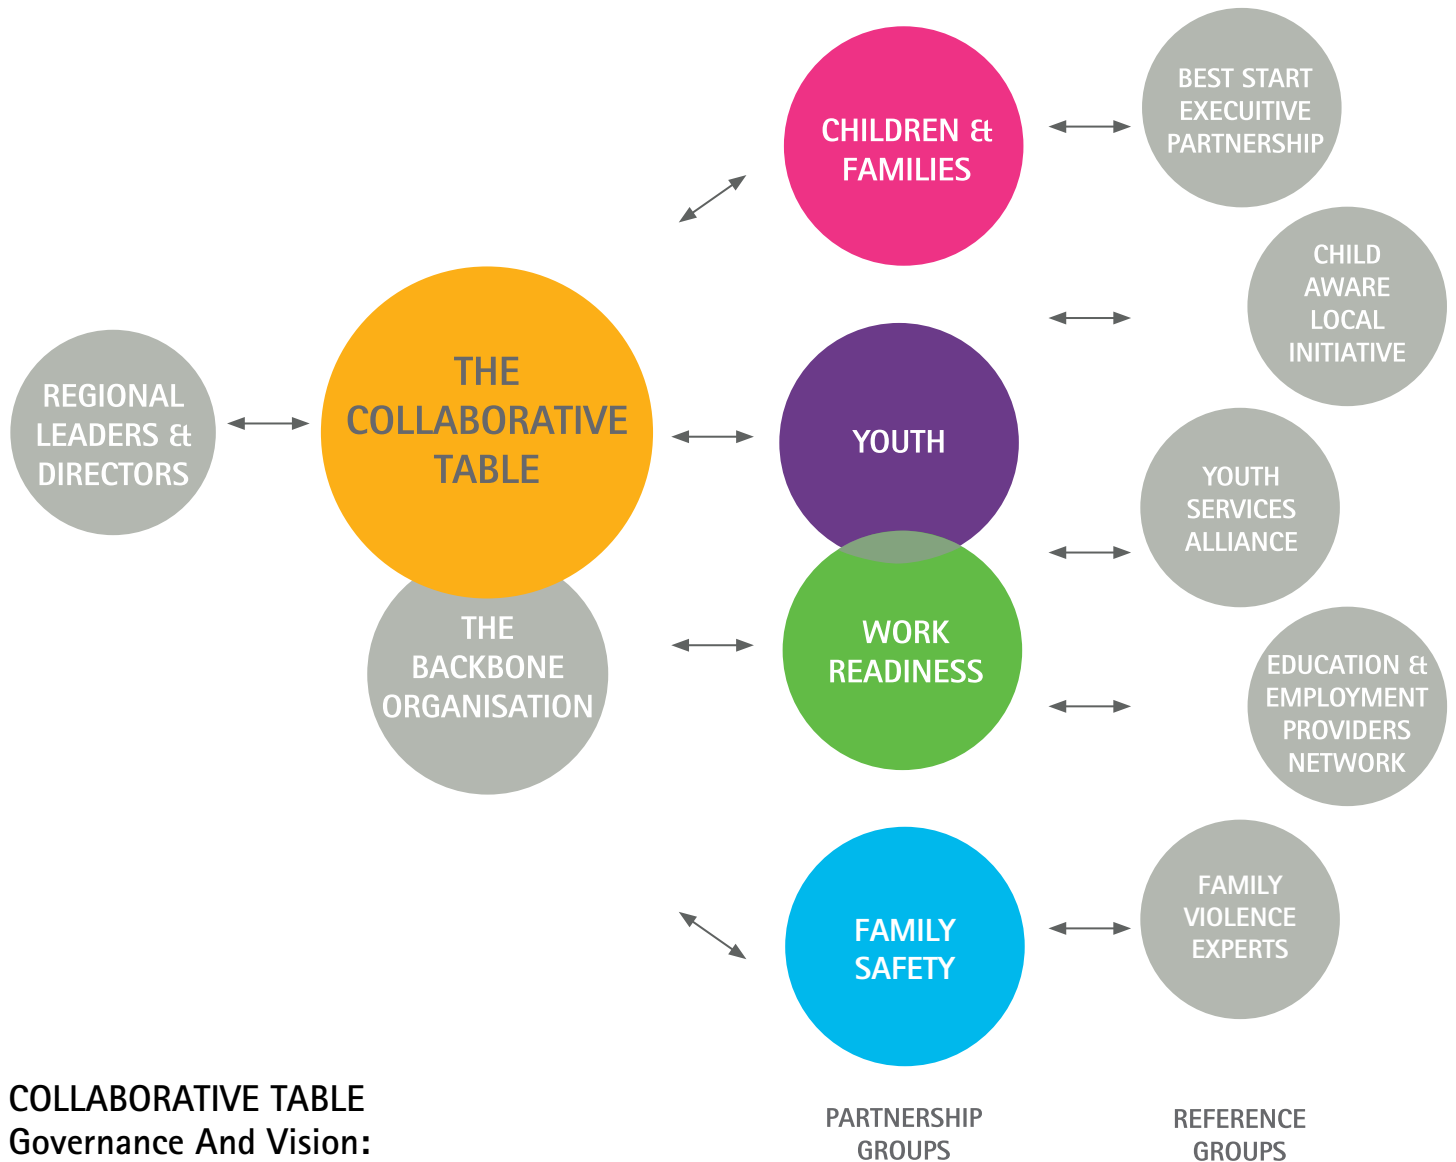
REGIONAL LEADERS & DIRECTORS

THE COLLABORATIVE TABLE

THE BACKBONE ORGANISATION

CHILDREN & FAMILIES

YOUTH

WORK READINESS

FAMILY SAFETY

BEST START EXECUITIVE PARTNERSHIP

CHILD AWARE LOCAL INITIATIVE

YOUTH SERVICES ALLIANCE

EDUCATION & EMPLOYMENT PROVIDERS NETWORK

FAMILY VIOLENCE EXPERTS

COLLABORATIVE TABLE
Governance And Vision:

PARTNERSHIP GROUPS

REFERENCE GROUPS